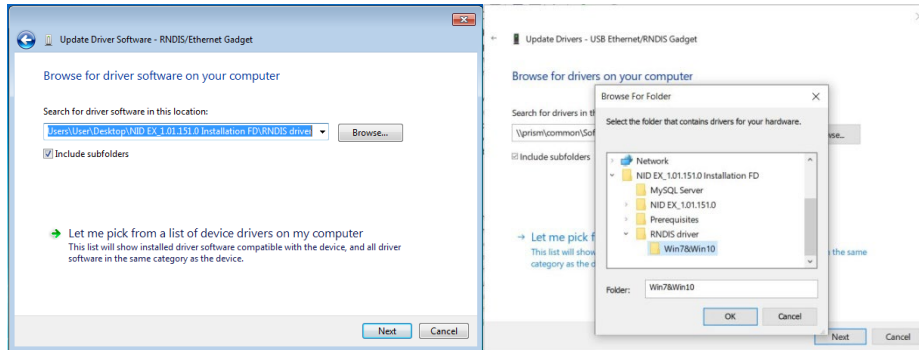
Update Driver Software - RNDIS/Ethernet Gadget

Browse for driver software on your computer

Search for driver software in this location:

Users\User\Desktop\NID EX_1.01.151.0 Installation FD\RNDIS driver

Browse...

Include subfolders

→ Let me pick from a list of device drivers on my computer
This list will show installed driver software compatible with the device, and all driver software in the same category as the device.

Next Cancel

Update Drivers - USB Ethernet/RNDIS Gadget

Browse for drivers on your computer

Search for drivers in th

\\prism\common\Sof

rowse...

Include subfolders

→ Let me pick f
This list will sh
category as the d

e same

Browse For Folder

Select the folder that contains drivers for your hardware.

Network
NID EX_1.01.151.0 Installation FD
MySQL Server
NID EX_1.01.151.0
Prerequisites
RNDIS driver
Win7&Win10

Folder: Win7&Win10

OK Cancel

Next Cancel